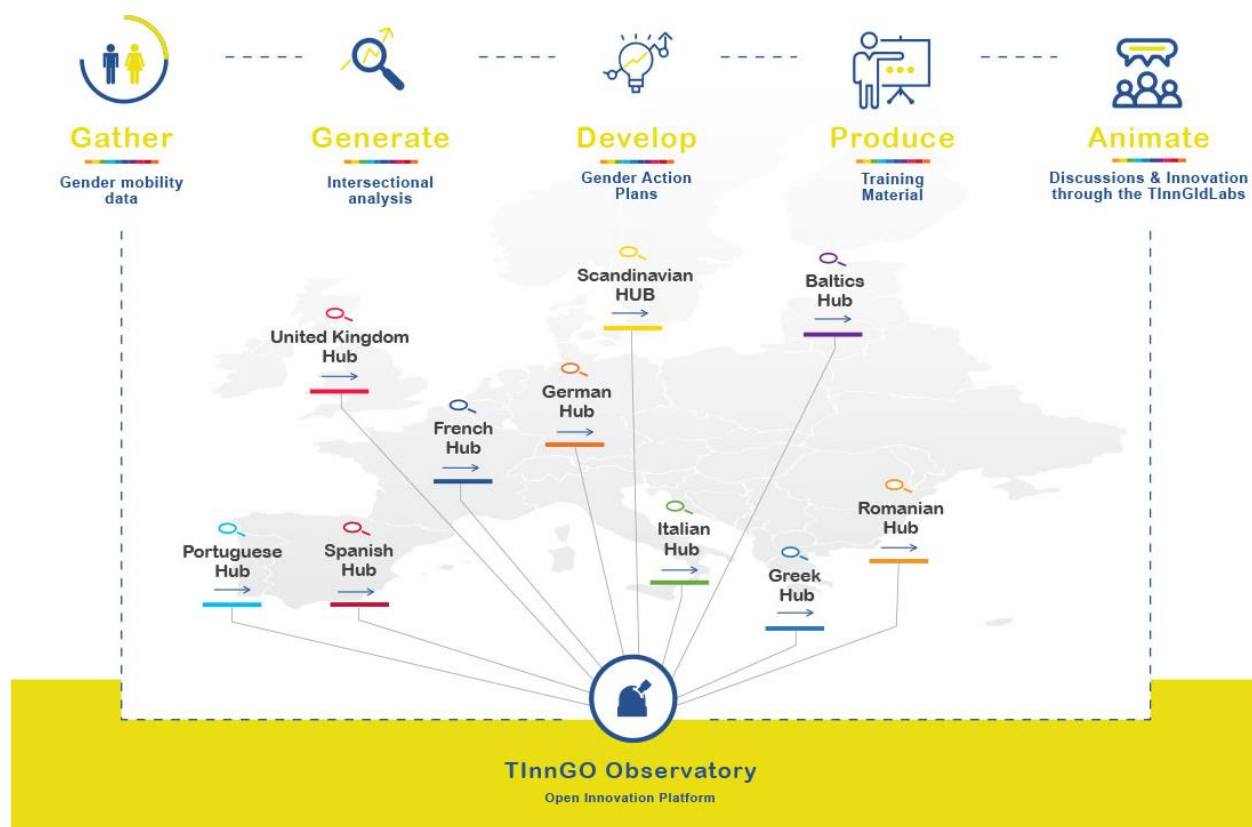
Gather
Gender mobility data

Generate
Intersectional analysis

Develop
Gender Action Plans

Produce
Training Material

Animate
Discussions & Innovation through the TInnGIdLabs

Scandinavian HUB

Baltics Hub

United Kingdom Hub

German Hub

French Hub

Romanian Hub

Italian Hub

Portuguese Hub

Spanish Hub

Greek Hub

TInnGO Observatory
Open Innovation Platform